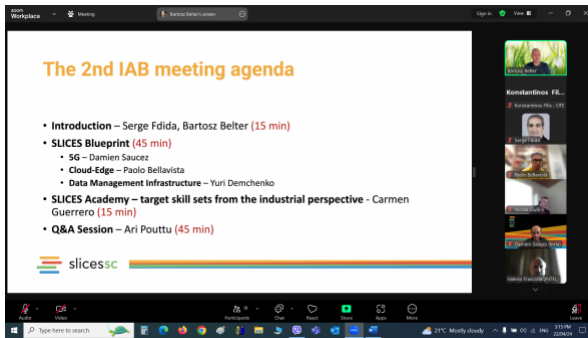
zoom Workplace

Meeting

Bartosz Belter's screen

Sign in

View

The 2nd IAB meeting agenda

• Introduction – Serge Fdida, Bartosz Belter (15 min)
• SLICES Blueprint (45 min)
  • 5G – Damien Saucez
  • Cloud-Edge – Paolo Bellavista
  • Data Management Infrastructure – Yuri Demchenko
• SLICES Academy – target skill sets from the industrial perspective - Carmen Guerrero (15 min)
• Q&A Session – Ari Pouttu (45 min)

slicessc

Bartosz Belter

Konstantinos Fil...

Konstantinos Filis - OTE

Serge Fdida

Paolo Bellavista

Nicola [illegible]

Damien Saucez (Inria)

Valerio Frascolla (INTEL)

Audio

Video

Participants

Chat

React

Share

Apps

More

Leave

Type here to search

21°C Mostly cloudy

ENG

3:15 PM
22/04/24